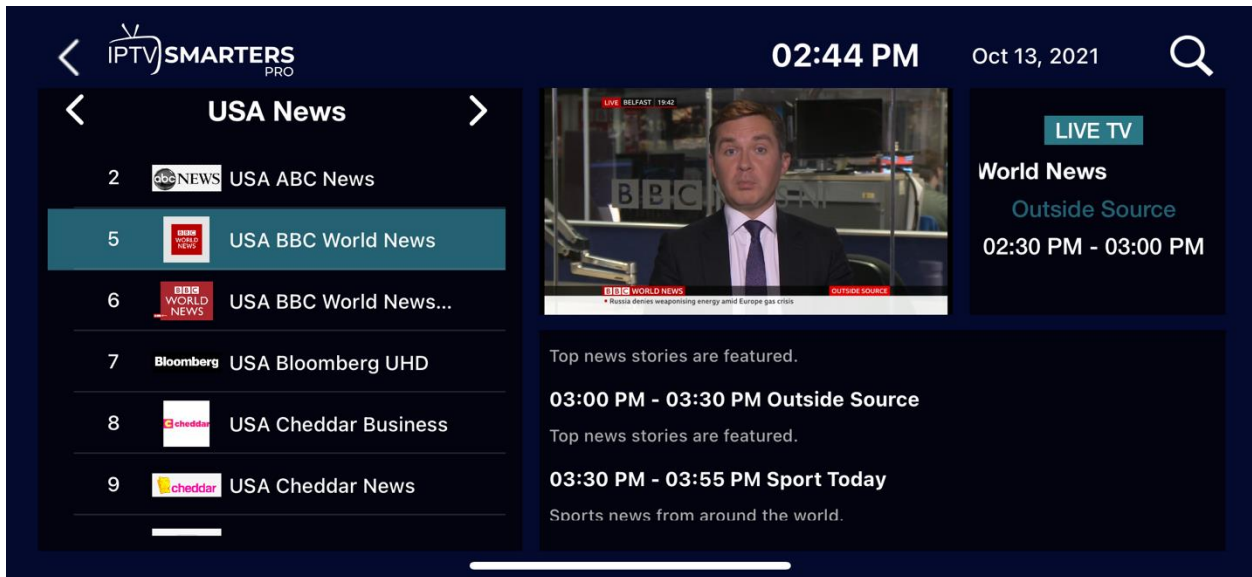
IPTV SMARTERS PRO

02:44 PM

Oct 13, 2021

USA News

2 abc NEWS USA ABC News

5 BBC WORLD NEWS USA BBC World News

6 BBC WORLD NEWS USA BBC World News...

7 Bloomberg USA Bloomberg UHD

8 cheddar USA Cheddar Business

9 cheddar USA Cheddar News

LIVE BELFAST 19:42

BBC

BBC WORLD NEWS OUTSIDE SOURCE

Russia denies weaponising energy amid Europe gas crisis

LIVE TV

World News

Outside Source

02:30 PM - 03:00 PM

Top news stories are featured.

03:00 PM - 03:30 PM Outside Source

Top news stories are featured.

03:30 PM - 03:55 PM Sport Today

Sports news from around the world.